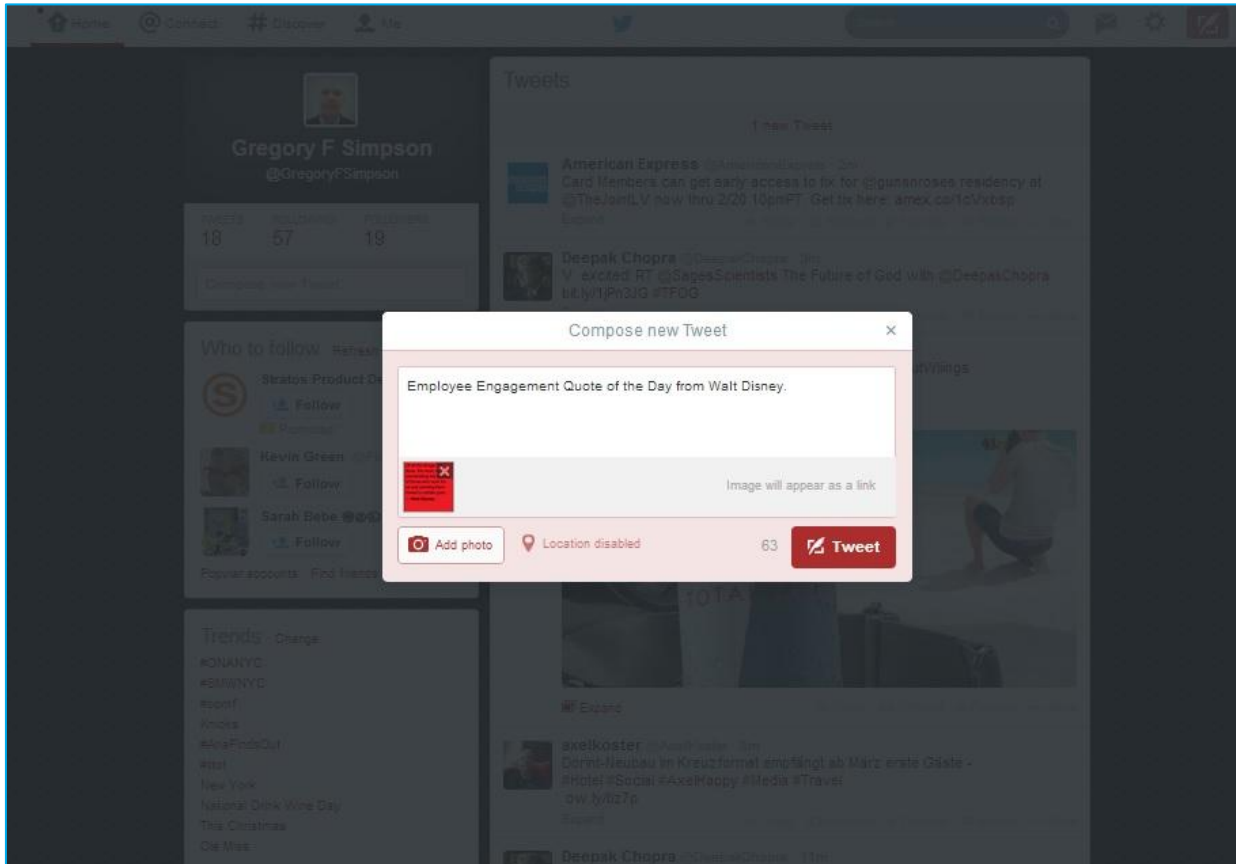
Home Connect # Discover Me

Gregory F Simpson
@GregoryFSimpson

TWEETS 18 FOLLOWING 57 FOLLOWERS 19

Compose new Tweet

Who to follow · Refresh

Stratos Product D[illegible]
Follow
Promoted

Kevin Green
Follow

Sarah Bebe @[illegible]
Follow

Popular accounts · Find friends

Trends · Change
#ONANYC
#SUNYNYC
#sorry
Knicks
#AriaFindsOut
#sol
New York
National Drink Wine Day
This Christmas
Ole Miss

Tweets

1 new Tweet

American Express @AmericanExpress · 2m
Card Members can get early access to tix for @gunsnroses residency at @TheJointLV now thru 2/20 10pmPT. Get tix here: amex.co/1oVxbbp
Expand

Deepak Chopra @DeepakChopra · 3m
V. excited RT @SagesScientists The Future of God with @DeepakChopra bit.ly/1jPn3JG #TFOG

Compose new Tweet ×

Employee Engagement Quote of the Day from Walt Disney.

Image will appear as a link

Add photo
Location disabled
63
Tweet

Expand

axelkoster @AxelKoster · 3m
Dorint-Neubau im Kreuzformat empfängt ab März erste Gäste - #Hotel #Social #AxelHappy #Media #Travel
ow.ly/tiz7p
Expand

Deepak Chopra @DeepakChopra · 11m